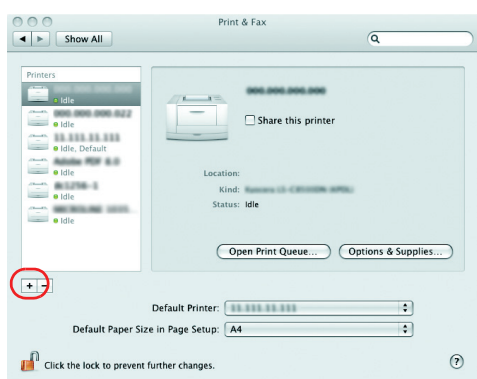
Print & Fax

Show All

Printers

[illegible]
Idle

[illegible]
Idle

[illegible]
Idle, Default

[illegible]
Idle

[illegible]
Idle

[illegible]
Idle

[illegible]

Share this printer

Location:
Kind: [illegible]
Status: Idle

Open Print Queue...
Options & Supplies...

+ −

Default Printer: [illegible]

Default Paper Size in Page Setup: A4

Click the lock to prevent further changes.

?